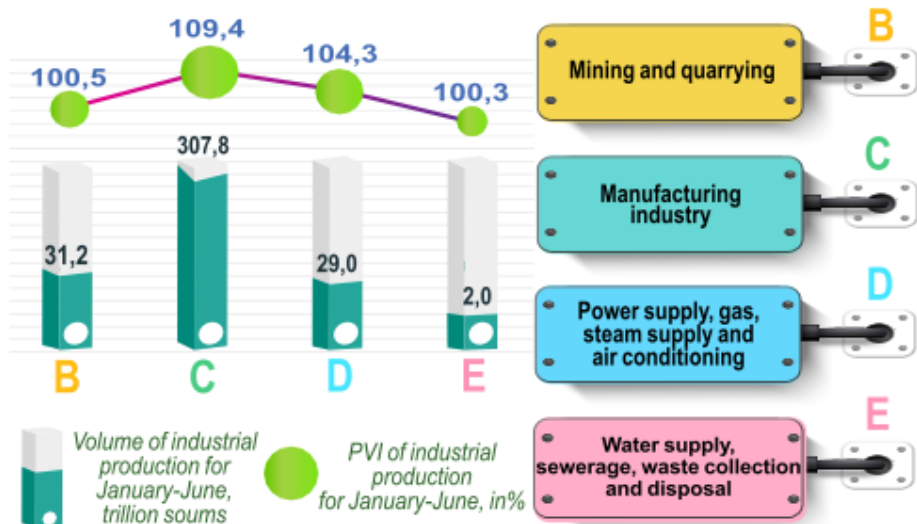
100,5
109,4
104,3
100,3

307,8
31,2
29,0
2,0

B
C
D
E

Volume of industrial production for January-June, trillion soums

PVI of industrial production for January-June, in%

B
Mining and quarrying

C
Manufacturing industry

D
Power supply, gas, steam supply and air conditioning

E
Water supply, sewerage, waste collection and disposal